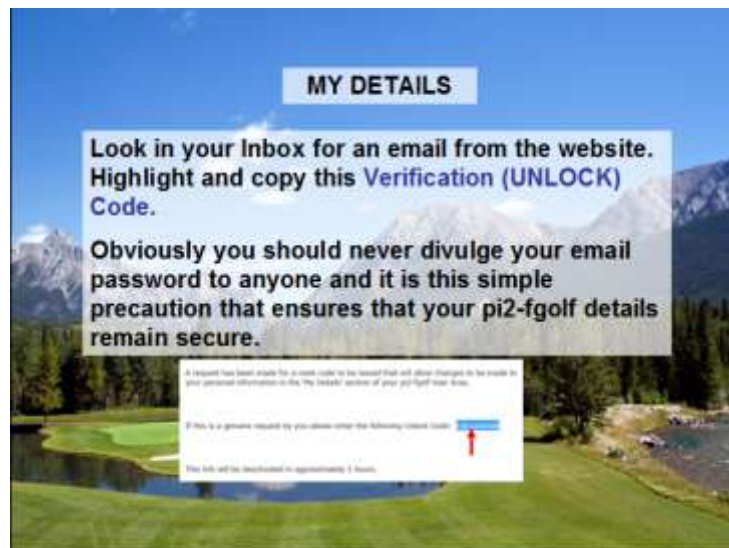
MY DETAILS

Look in your Inbox for an email from the website. Highlight and copy this Verification (UNLOCK) Code.

Obviously you should never divulge your email password to anyone and it is this simple precaution that ensures that your pi2-fgolf details remain secure.

A request has been made for a code to be issued that will allow changes to be made to your personal information in the 'My Details' section of your pi2-fgolf User Area.

If this is a genuine request by you please enter the following Unlock Code: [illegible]

This link will be deactivated in approximately 2 hours.